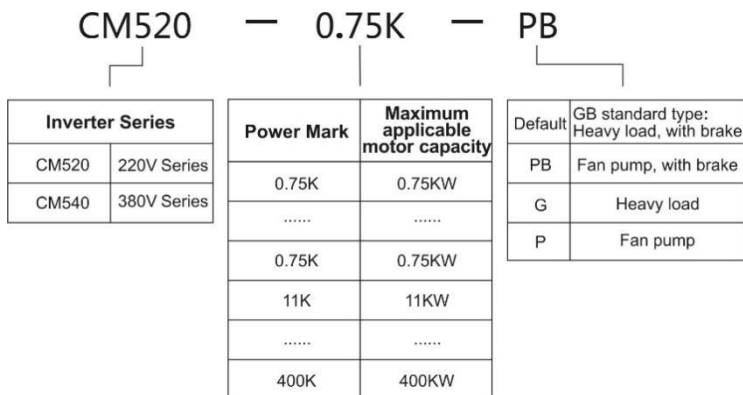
CM520 — 0.75K — PB

| Inverter Series | |
|---|---|
| CM520 | 220V Series |
| CM540 | 380V Series |

| Power Mark | Maximum applicable motor capacity |
|---|---|
| 0.75K | 0.75KW |
| ...... | ...... |
| 0.75K | 0.75KW |
| 11K | 11KW |
| ...... | ...... |
| 400K | 400KW |

| Default | GB standard type: Heavy load, with brake |
|---|---|
| PB | Fan pump, with brake |
| G | Heavy load |
| P | Fan pump |